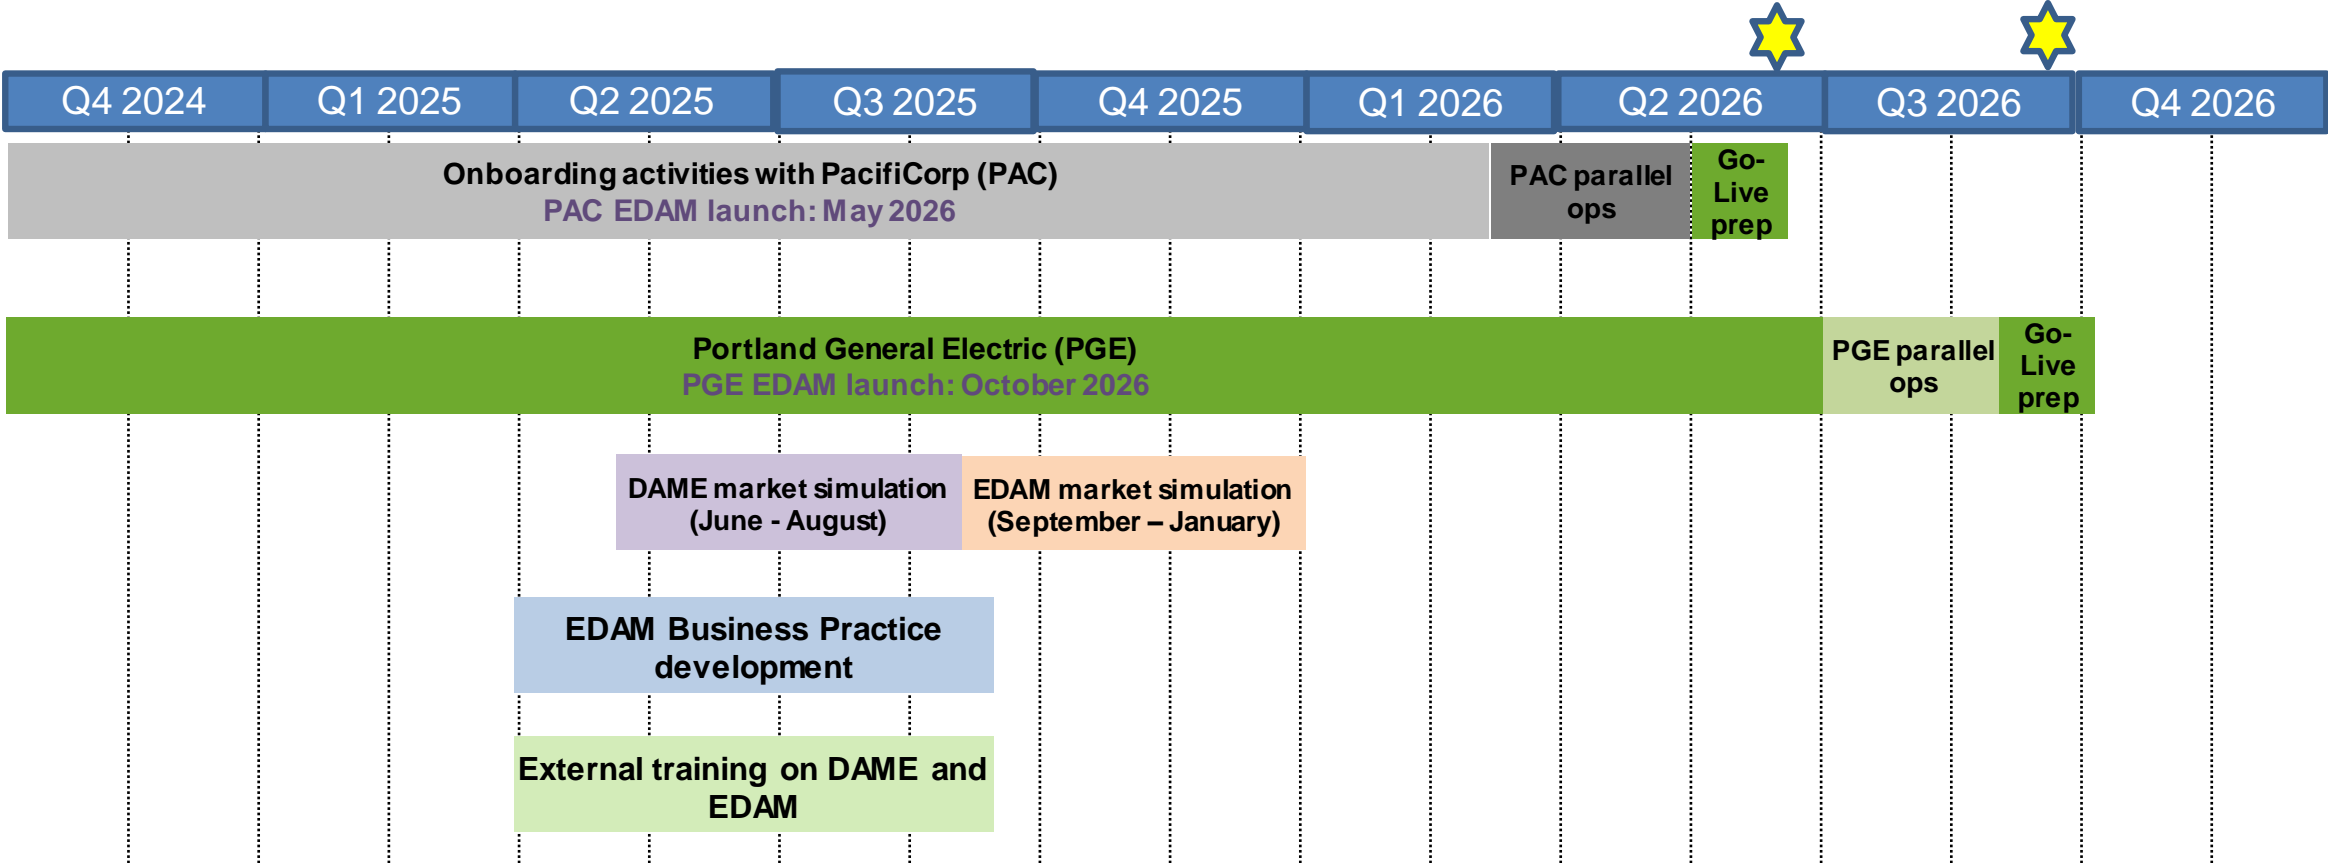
Q4 2024 | Q1 2025 | Q2 2025 | Q3 2025 | Q4 2025 | Q1 2026 | Q2 2026 | Q3 2026 | Q4 2026

Onboarding activities with PacifiCorp (PAC)
PAC EDAM launch: May 2026

PAC parallel ops

Go-Live prep

Portland General Electric (PGE)
PGE EDAM launch: October 2026

PGE parallel ops

Go-Live prep

DAME market simulation (June - August)

EDAM market simulation (September – January)

EDAM Business Practice development

External training on DAME and EDAM